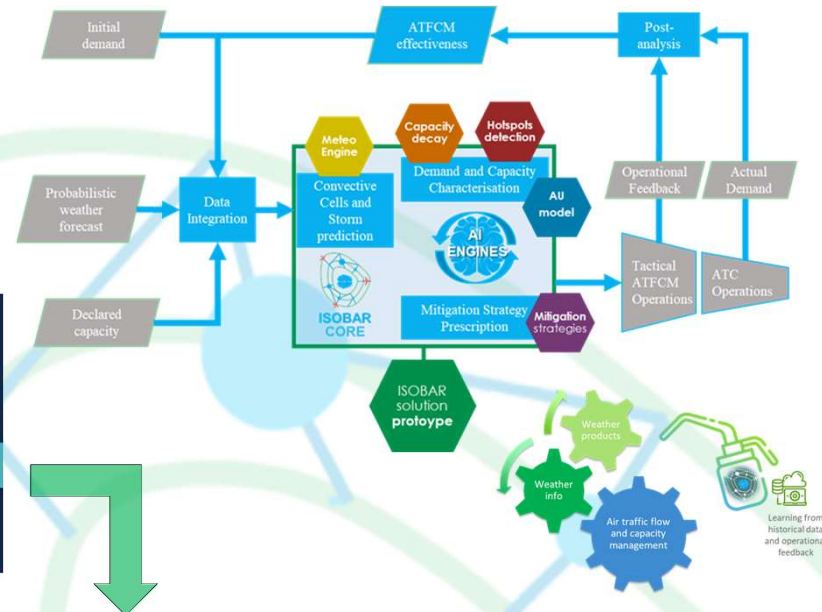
Initial demand

ATFCM effectiveness

Post-analysis

Meteo Engine

Capacity decay

Hotspots detection

Probabilistic weather forecast

Data Integration

Convective Cells and Storm prediction

Demand and Capacity Characterisation

AU model

Operational Feedback

Actual Demand

AI ENGINES

ISOBAR CORE

Tactical ATFCM Operations

ATC Operations

Declared capacity

Mitigation Strategy Prescription

Mitigation strategies

ISOBAR solution protoype

Weather products

Weather info

Air traffic flow and capacity management

Learning from historical data and operational feedback